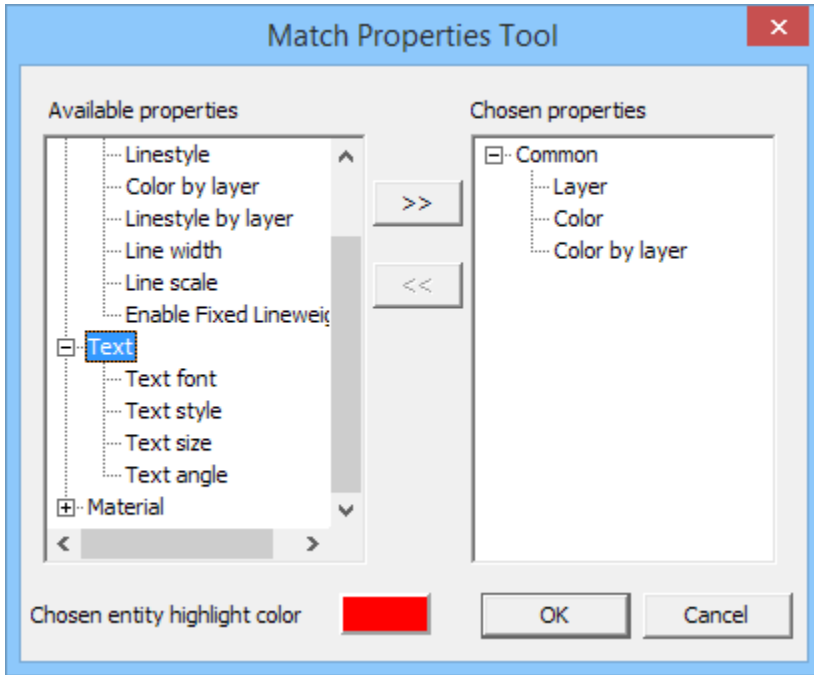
Match Properties Tool

Available properties

Linestyle
Color by layer
Linestyle by layer
Line width
Line scale
Enable Fixed Lineweig
Text
Text font
Text style
Text size
Text angle
Material

>>

<<

Chosen properties

Common
Layer
Color
Color by layer

Chosen entity highlight color

OK

Cancel